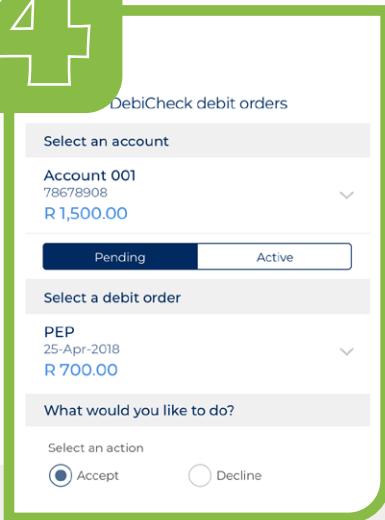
4

DebiCheck debit orders

Select an account

Account 001
78678908
R 1,500.00

Pending | Active

Select a debit order

PEP
25-Apr-2018
R 700.00

What would you like to do?

Select an action

Accept

Decline